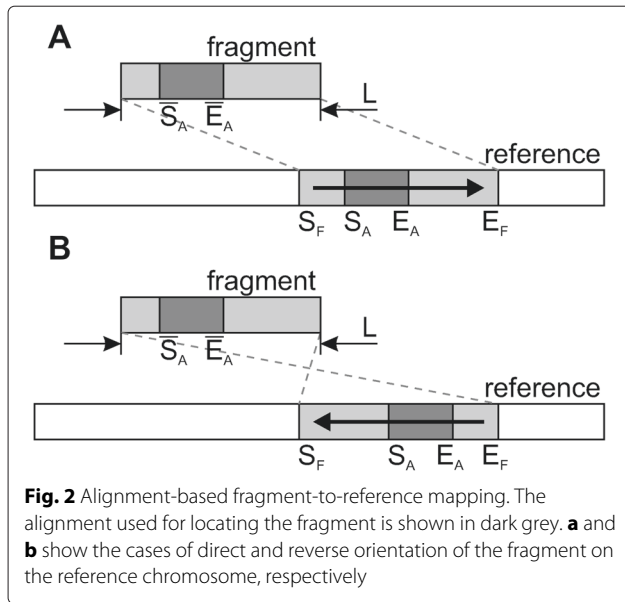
A

fragment

$\overline{S}_A$ $\overline{E}_A$

L

reference

$S_F$ $S_A$ $E_A$ $E_F$

B

fragment

$\overline{S}_A$ $\overline{E}_A$

L

reference

$S_F$ $S_A$ $E_A$ $E_F$

**Fig. 2** Alignment-based fragment-to-reference mapping. The alignment used for locating the fragment is shown in dark grey. **a** and **b** show the cases of direct and reverse orientation of the fragment on the reference chromosome, respectively